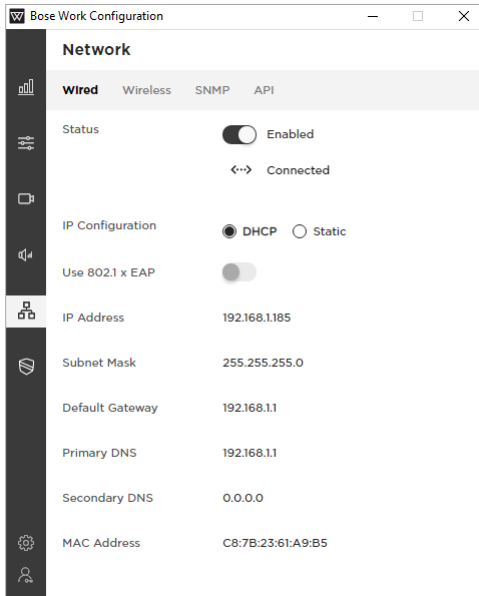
Bose Work Configuration

Network

Wired Wireless SNMP API

Status
Enabled
<··> Connected

IP Configuration
DHCP Static

Use 802.1 x EAP

IP Address 192.168.1.185

Subnet Mask 255.255.255.0

Default Gateway 192.168.1.1

Primary DNS 192.168.1.1

Secondary DNS 0.0.0.0

MAC Address C8:7B:23:61:A9:B5